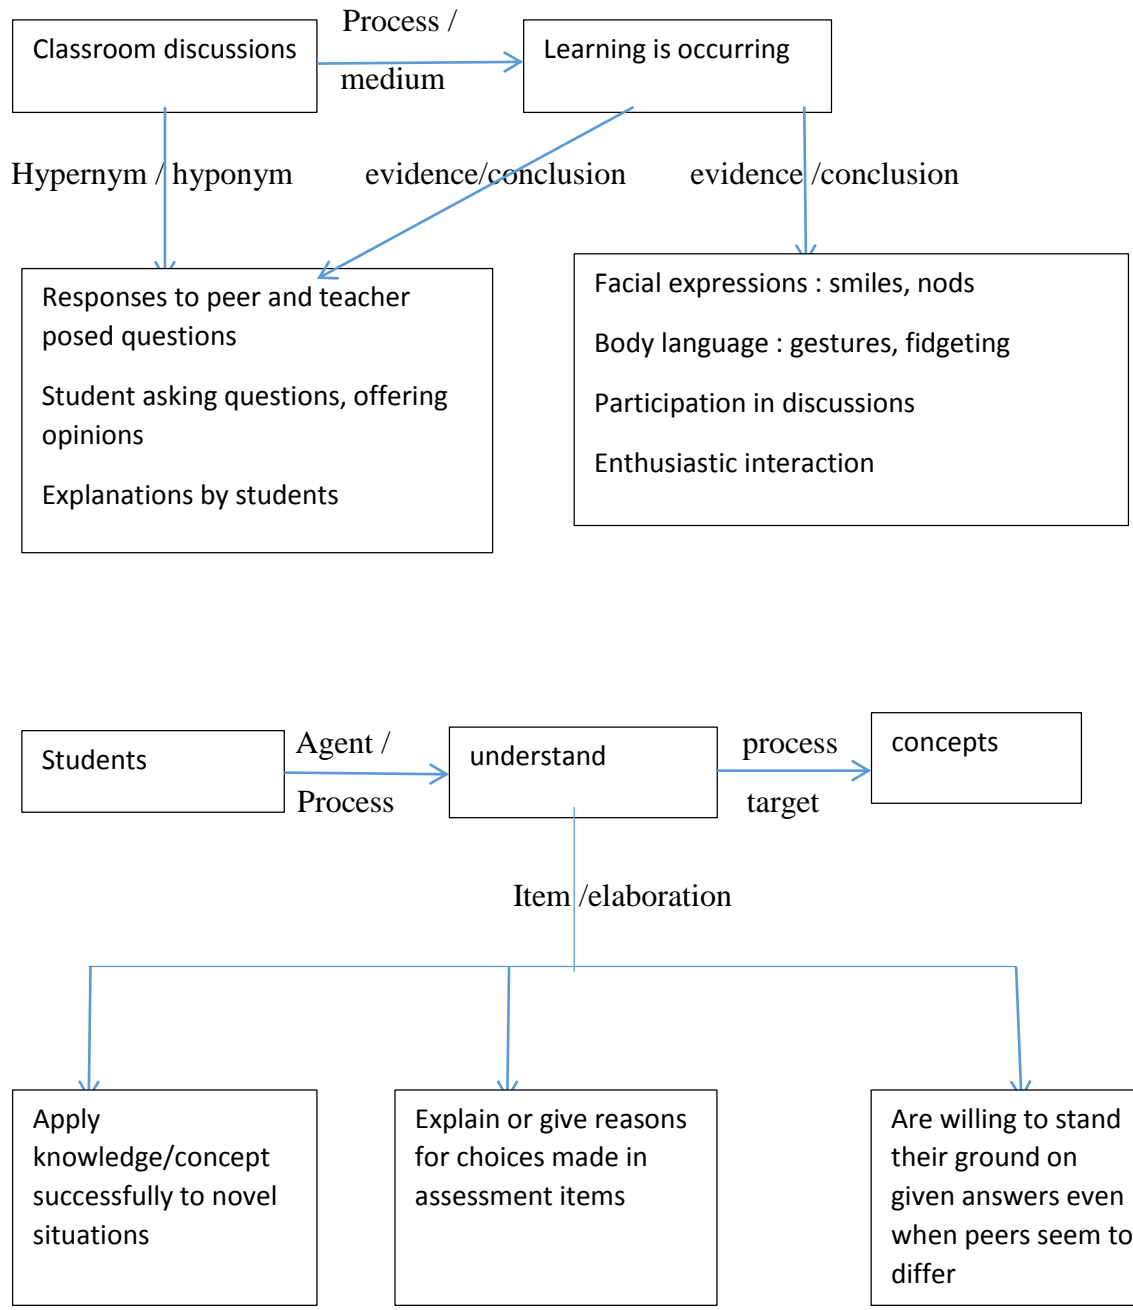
Classroom discussions

Process / medium

Learning is occurring

Hypernym / hyponym

evidence/conclusion

evidence /conclusion

Responses to peer and teacher posed questions

Student asking questions, offering opinions

Explanations by students

Facial expressions : smiles, nods

Body language : gestures, fidgeting

Participation in discussions

Enthusiastic interaction

Students

Agent / Process

understand

process target

concepts

Item /elaboration

Apply knowledge/concept successfully to novel situations

Explain or give reasons for choices made in assessment items

Are willing to stand their ground on given answers even when peers seem to differ